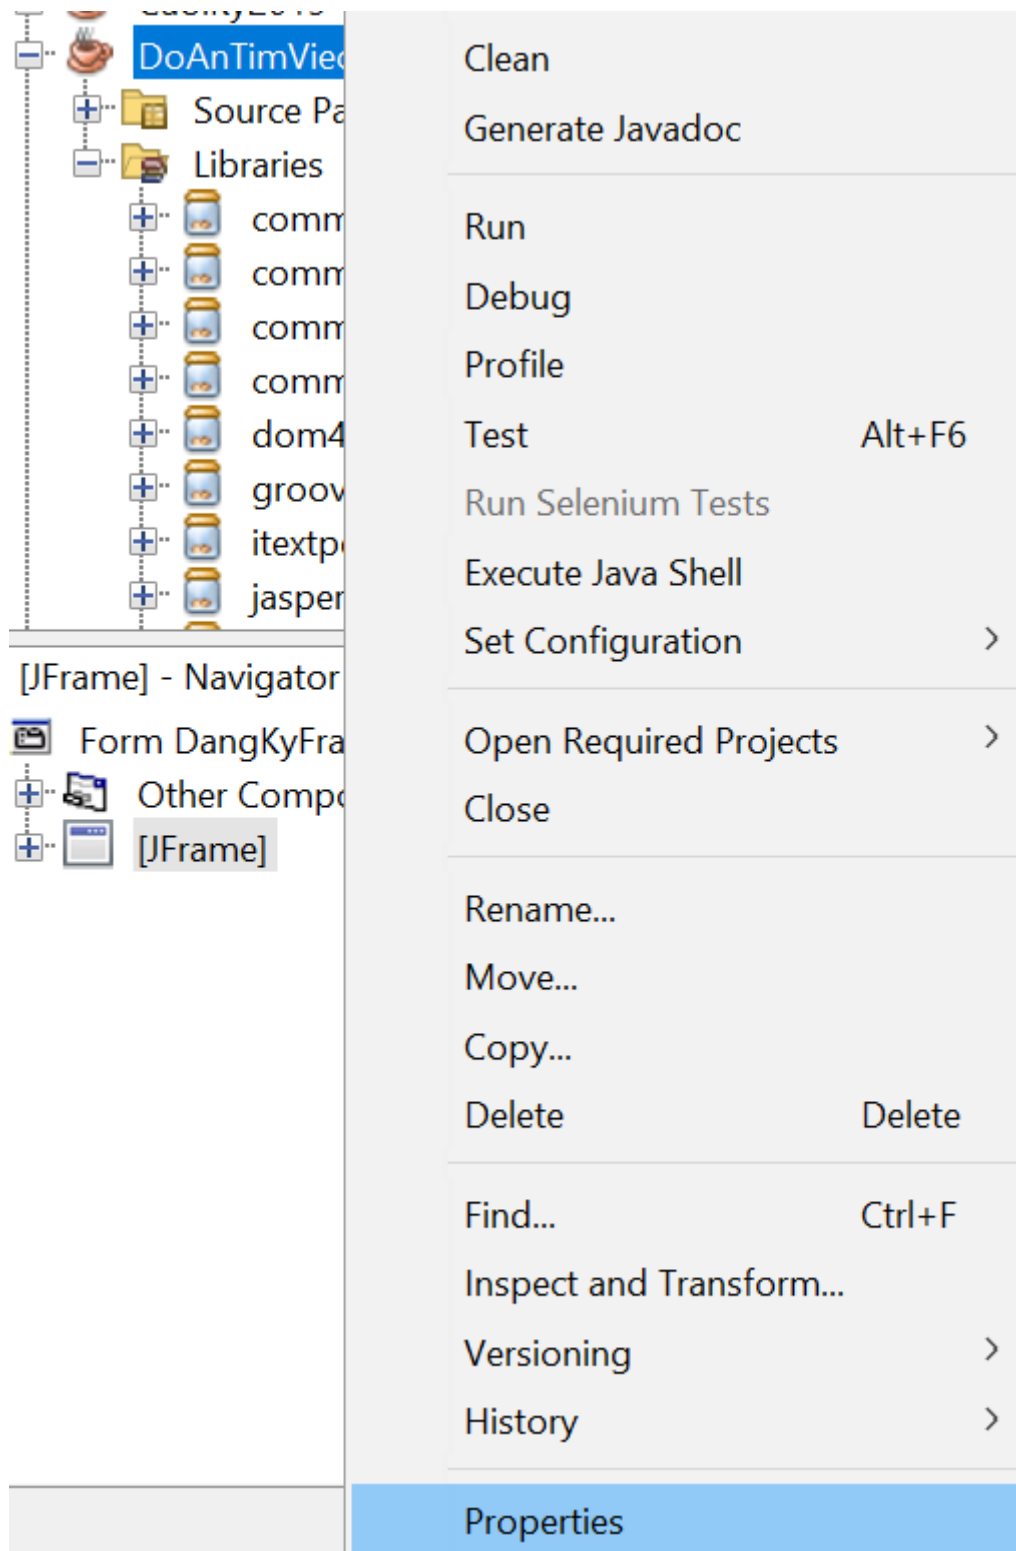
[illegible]
DoAnTimVie
Source Pa
Libraries
comm
comm
comm
comm
dom4
groov
itextp
jasper

[JFrame] - Navigator
Form DangKyFra
Other Compo
[JFrame]

Clean
Generate Javadoc

Run
Debug
Profile
Test Alt+F6
Run Selenium Tests
Execute Java Shell
Set Configuration

Open Required Projects
Close

Rename...
Move...
Copy...
Delete Delete

Find... Ctrl+F
Inspect and Transform...
Versioning
History

Properties